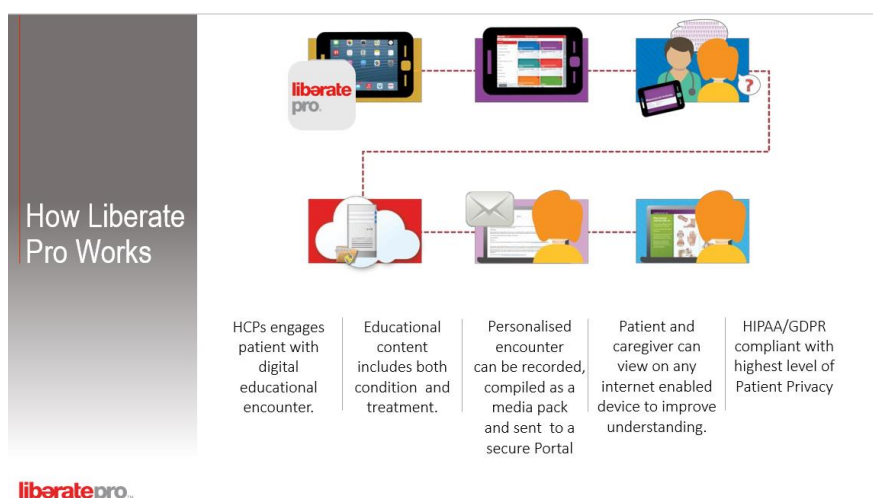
How Liberate Pro Works

liberate pro.

HCPs engages patient with digital educational encounter.

Educational content includes both condition and treatment.

Personalised encounter can be recorded, compiled as a media pack and sent to a secure Portal

Patient and caregiver can view on any internet enabled device to improve understanding.

HIPAA/GDPR compliant with highest level of Patient Privacy

liberatepro.